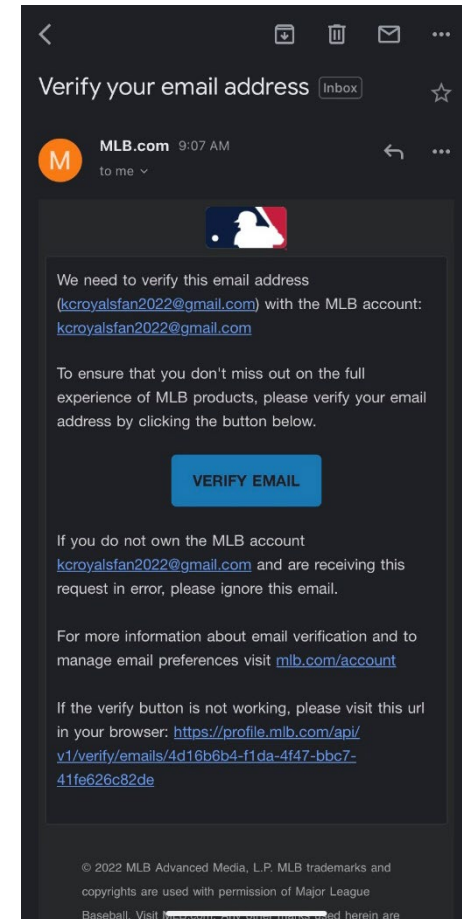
Verify your email address Inbox

M

MLB.com 9:07 AM

to me

We need to verify this email address (kcroyalsfan2022@gmail.com) with the MLB account: kcroyalsfan2022@gmail.com

To ensure that you don't miss out on the full experience of MLB products, please verify your email address by clicking the button below.

VERIFY EMAIL

If you do not own the MLB account kcroyalsfan2022@gmail.com and are receiving this request in error, please ignore this email.

For more information about email verification and to manage email preferences visit mlb.com/account

If the verify button is not working, please visit this url in your browser: https://profile.mlb.com/api/v1/verify/emails/4d16b6b4-f1da-4f47-bbc7-41fe626c82de

© 2022 MLB Advanced Media, L.P. MLB trademarks and copyrights are used with permission of Major League Baseball. Visit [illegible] used herein are